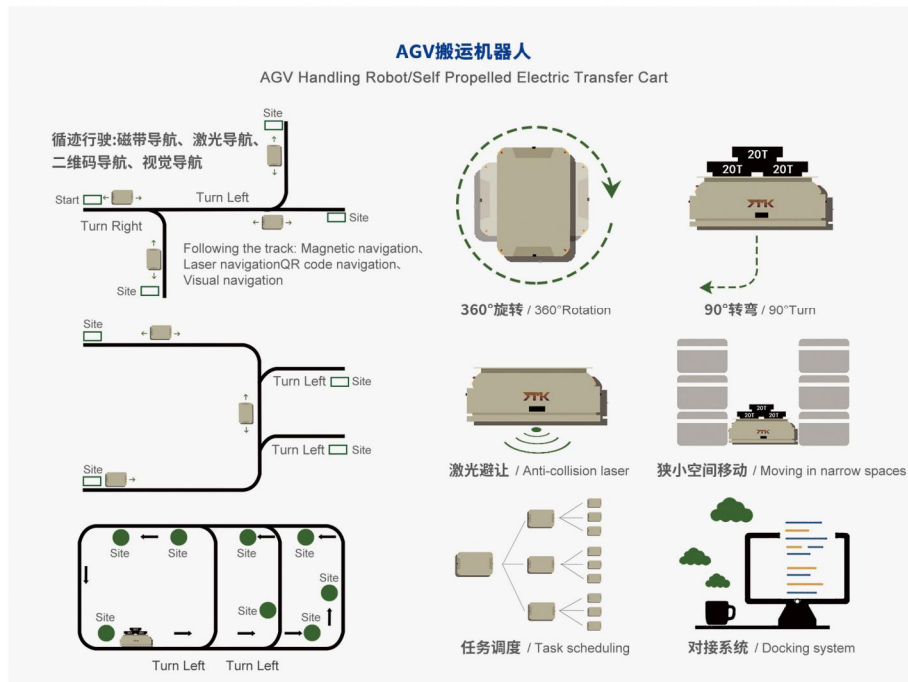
AGV搬运机器人

AGV Handling Robot/Self Propelled Electric Transfer Cart

循迹行驶:磁带导航、激光导航、二维码导航、视觉导航

Site

Start

Turn Left

Site

Turn Right

Following the track: Magnetic navigation、Laser navigationQR code navigation、Visual navigation

Site

Site

Turn Left

Site

Turn Left

Site

Site

Site

Site

Site

Site

Site

Site

Site

Site

Turn Left

Turn Left

360°旋转 / 360°Rotation

20T

20T

20T

YTK

90°转弯 / 90°Turn

YTK

激光避让 / Anti-collision laser

20T

20T

20T

YTK

狭小空间移动 / Moving in narrow spaces

任务调度 / Task scheduling

对接系统 / Docking system